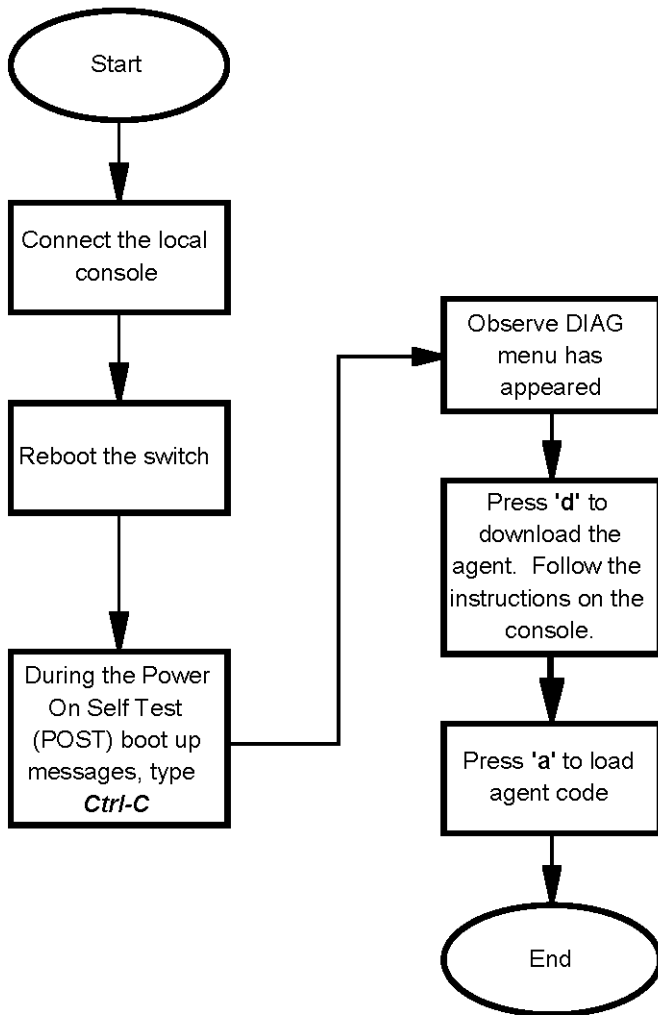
Start

Connect the local console

Reboot the switch

During the Power On Self Test (POST) boot up messages, type ***Ctrl-C***

Observe DIAG menu has appeared

Press **'d'** to download the agent. Follow the instructions on the console.

Press **'a'** to load agent code

End